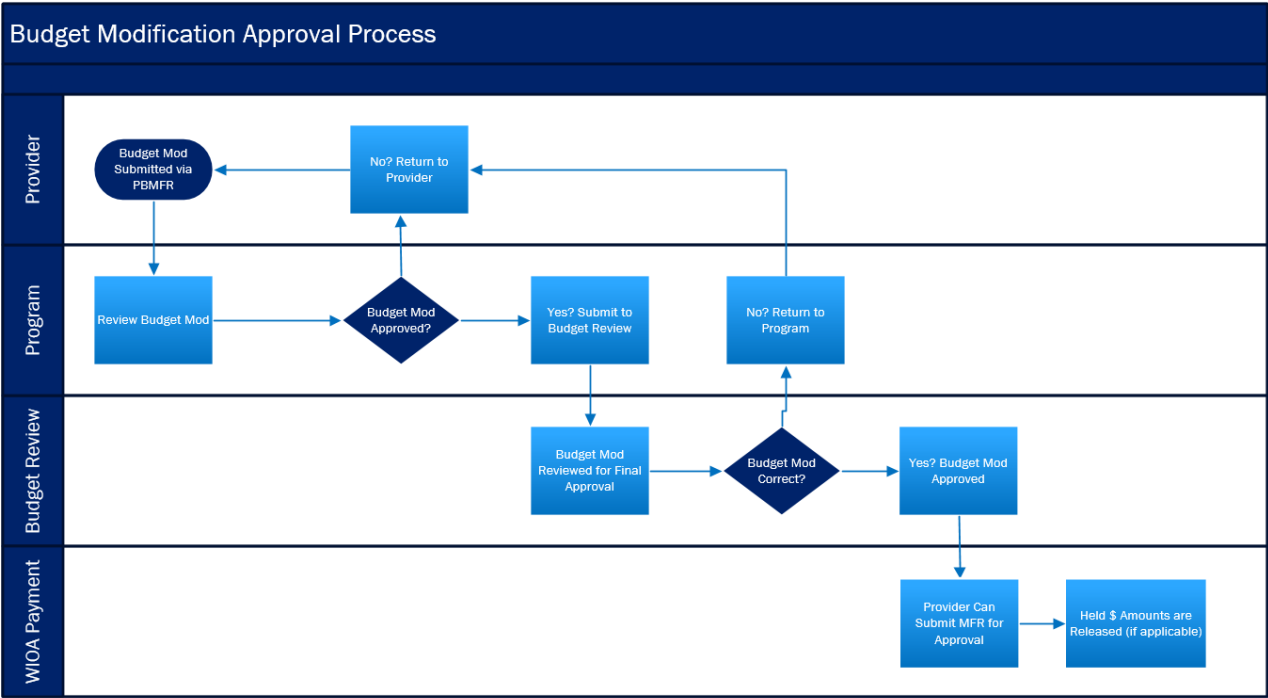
Budget Modification Approval Process

Provider

Budget Mod Submitted via PBMFR

No? Return to Provider

Program

Review Budget Mod

Budget Mod Approved?

Yes? Submit to Budget Review

No? Return to Program

Budget Review

Budget Mod Reviewed for Final Approval

Budget Mod Correct?

Yes? Budget Mod Approved

WIOA Payment

Provider Can Submit MFR for Approval

Held $ Amounts are Released (if applicable)